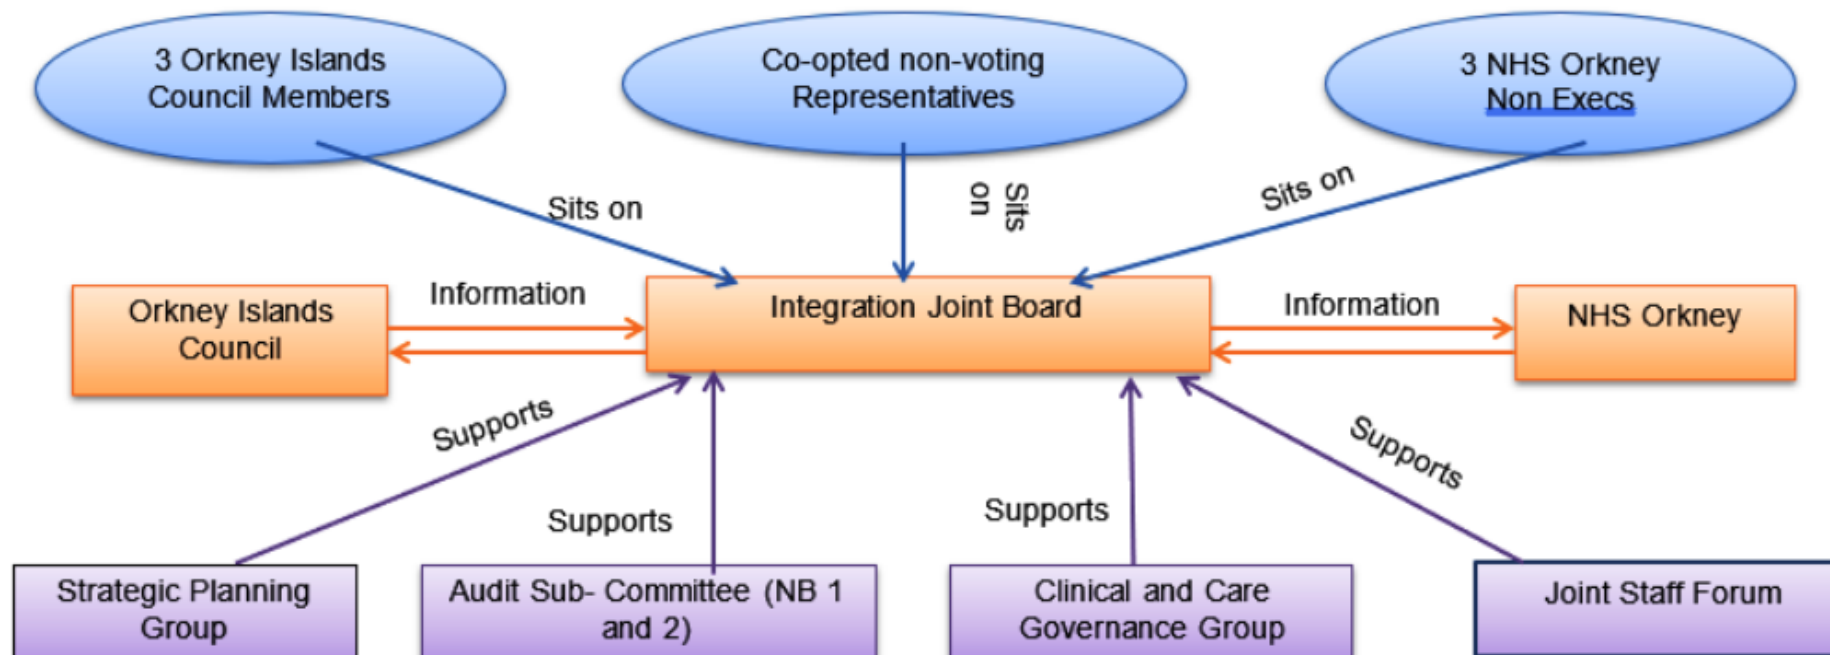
3 Orkney Islands Council Members

Co-opted non-voting Representatives

3 NHS Orkney Non Execs

Sits on

Sits on

Sits on

Orkney Islands Council

Information

Integration Joint Board

Information

NHS Orkney

Supports

Supports

Supports

Supports

Strategic Planning Group

Audit Sub- Committee (NB 1 and 2)

Clinical and Care Governance Group

Joint Staff Forum